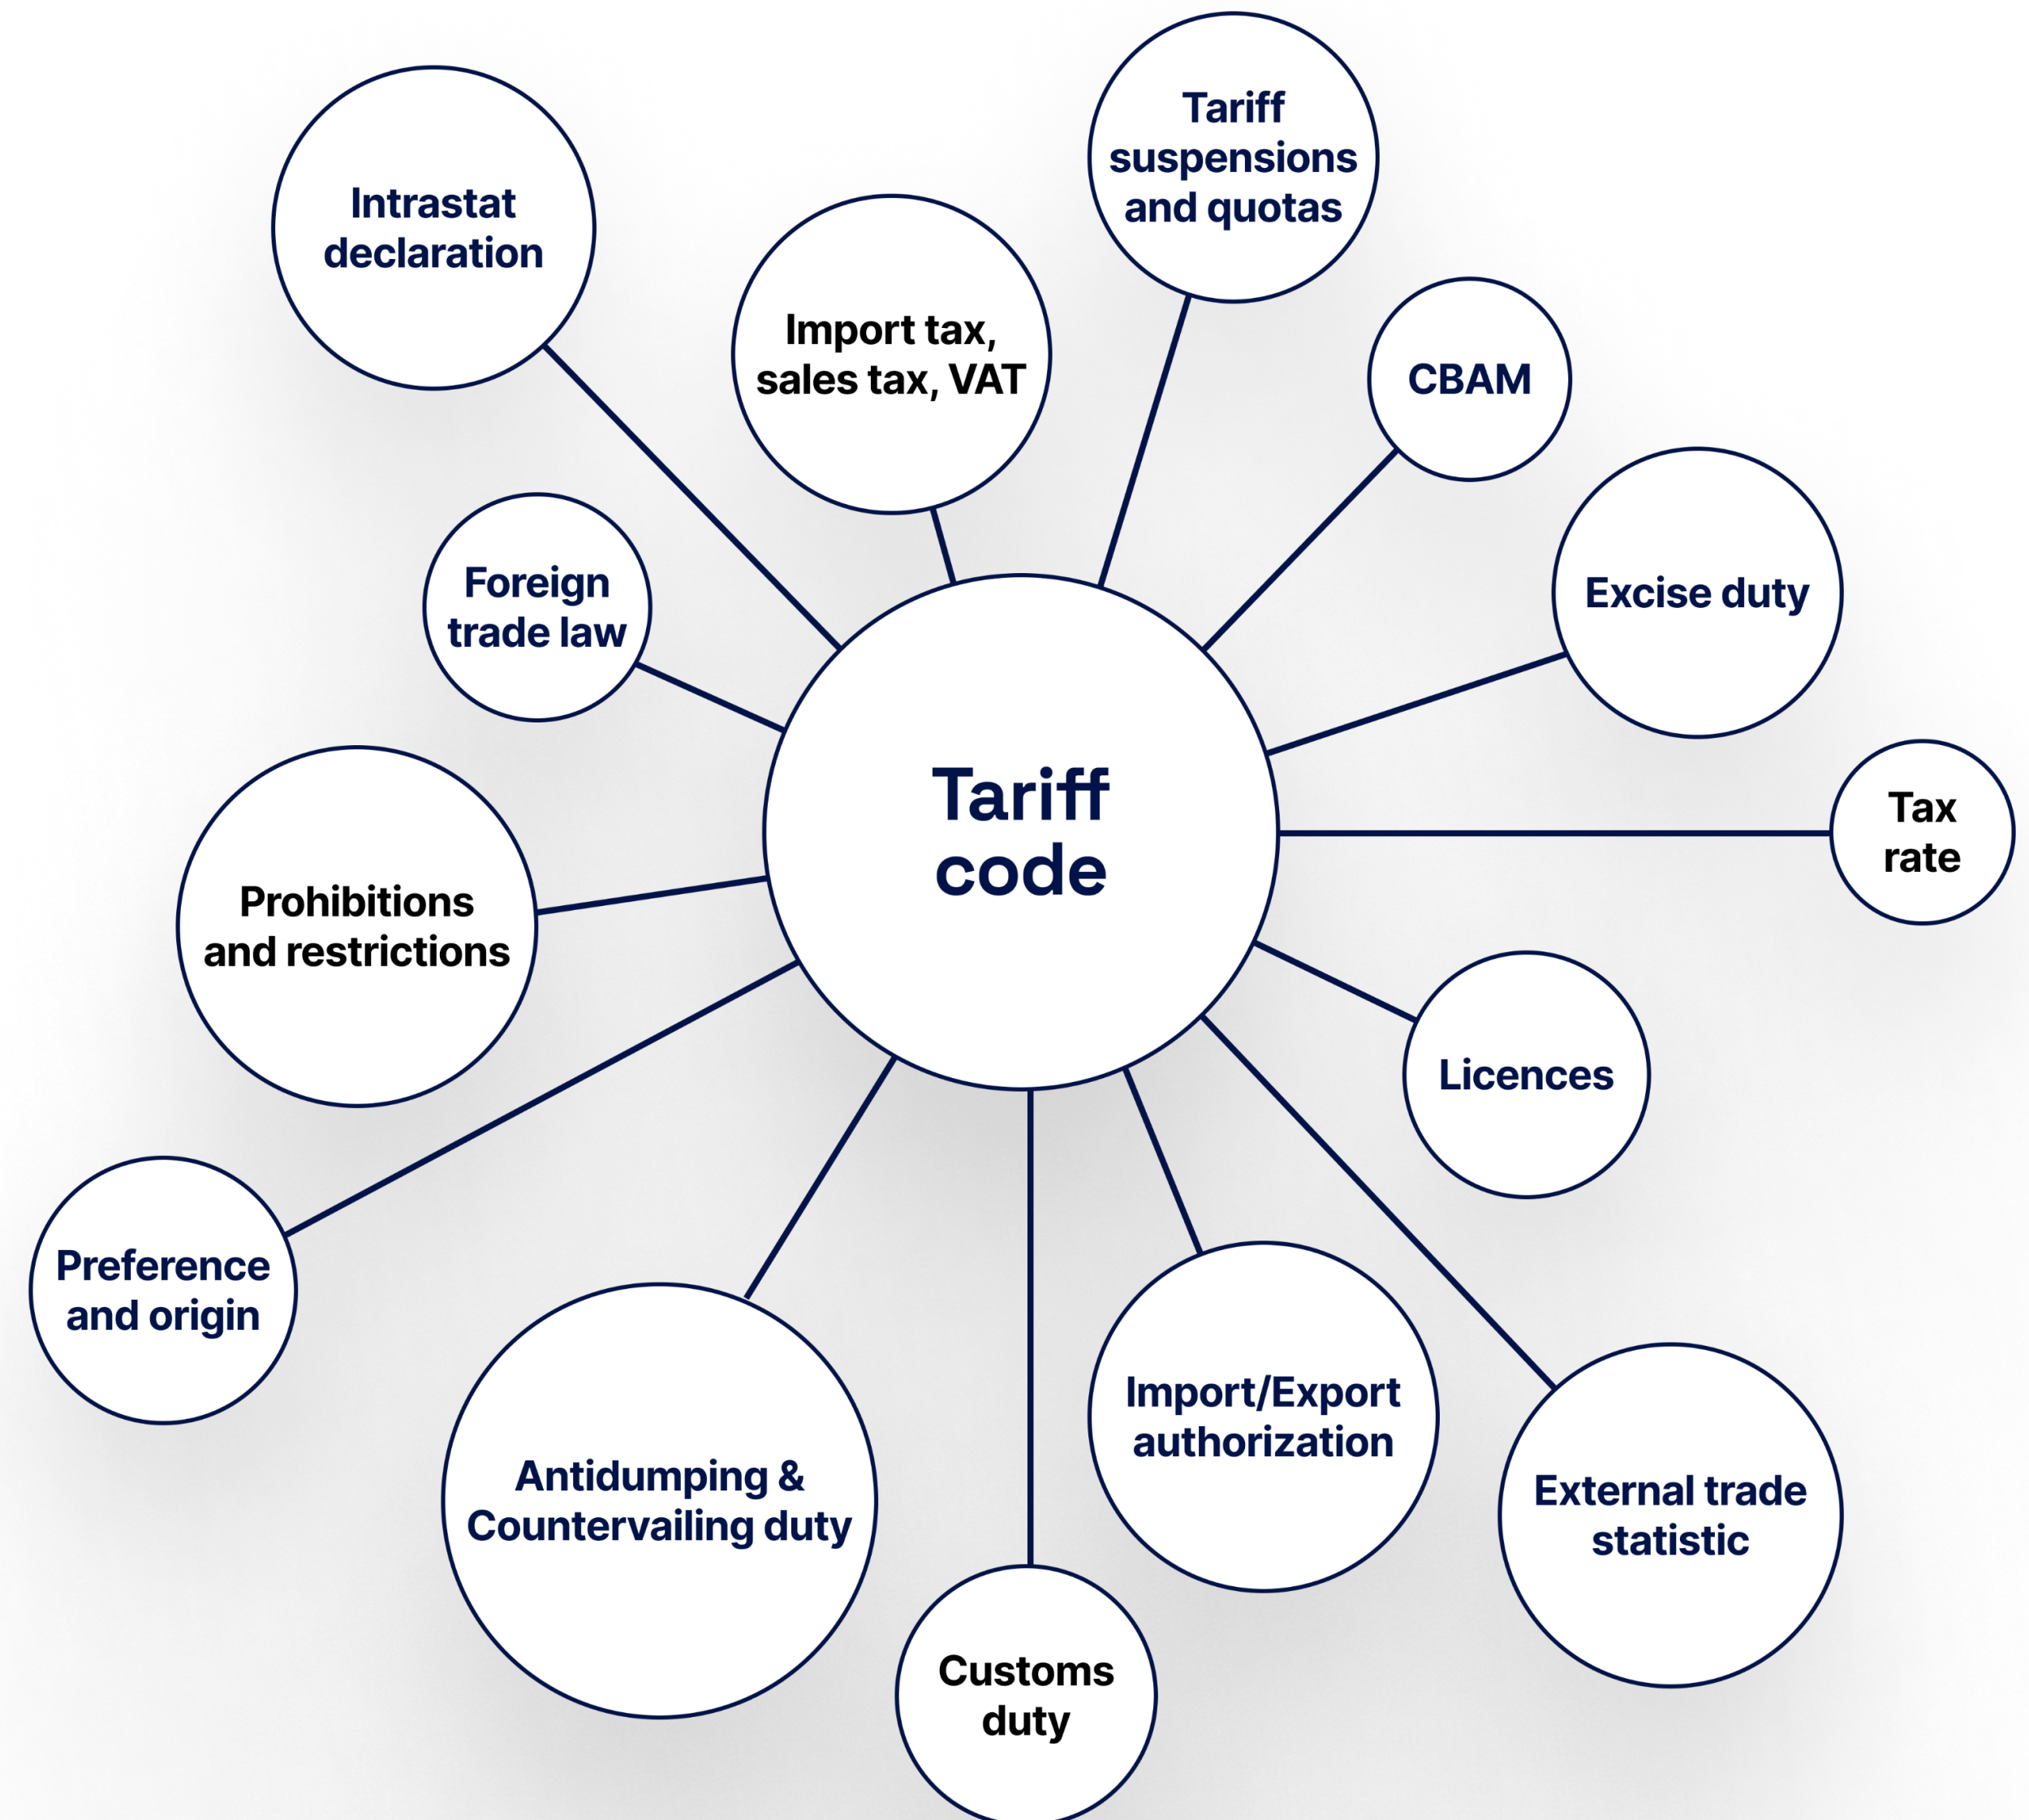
Tariff suspensions and quotas

Intrastat declaration

Import tax, sales tax, VAT

CBAM

Excise duty

Foreign trade law

Tariff code

Tax rate

Prohibitions and restrictions

Licences

Preference and origin

Import/Export authorization

Antidumping & Countervailing duty

External trade statistic

Customs duty